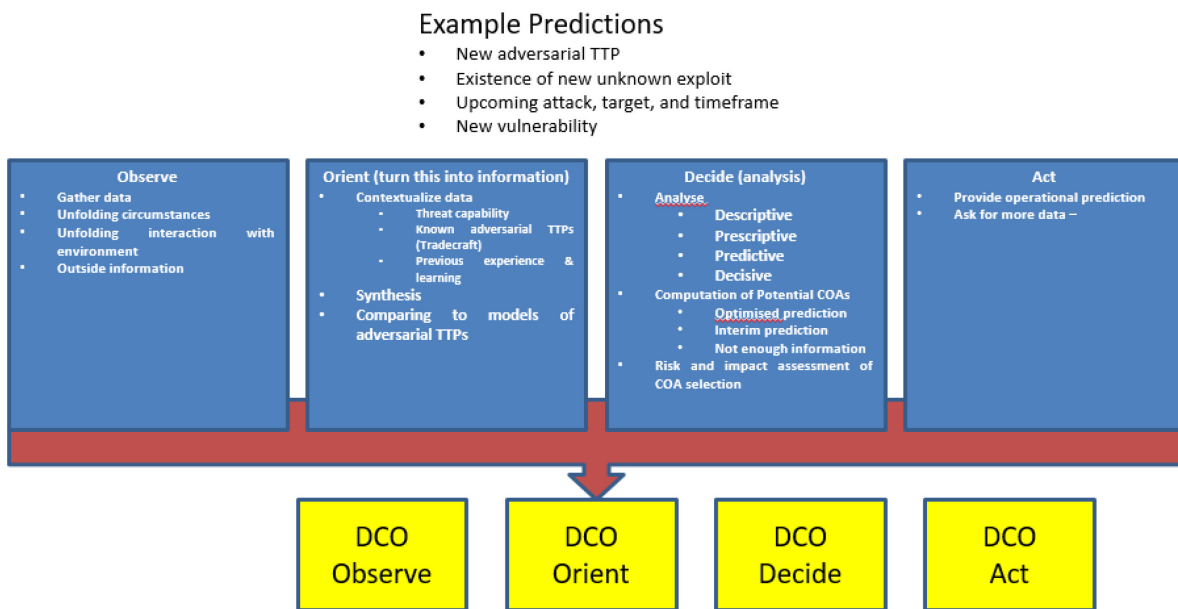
Example Predictions
- New adversarial TTP
- Existence of new unknown exploit
- Upcoming attack, target, and timeframe
- New vulnerability

Observe
- Gather data
- Unfolding circumstances
- Unfolding interaction with environment
- Outside information

Orient (turn this into information)
- Contextualize data
  - Threat capability
  - Known adversarial TTPs (Tradecraft)
  - Previous experience & learning
- Synthesis
- Comparing to models of adversarial TTPs

Decide (analysis)
- Analyse
  - Descriptive
  - Prescriptive
  - Predictive
  - Decisive
- Computation of Potential COAs
  - Optimised prediction
  - Interim prediction
  - Not enough information
- Risk and impact assessment of COA selection

Act
- Provide operational prediction
- Ask for more data –

DCO Observe

DCO Orient

DCO Decide

DCO Act